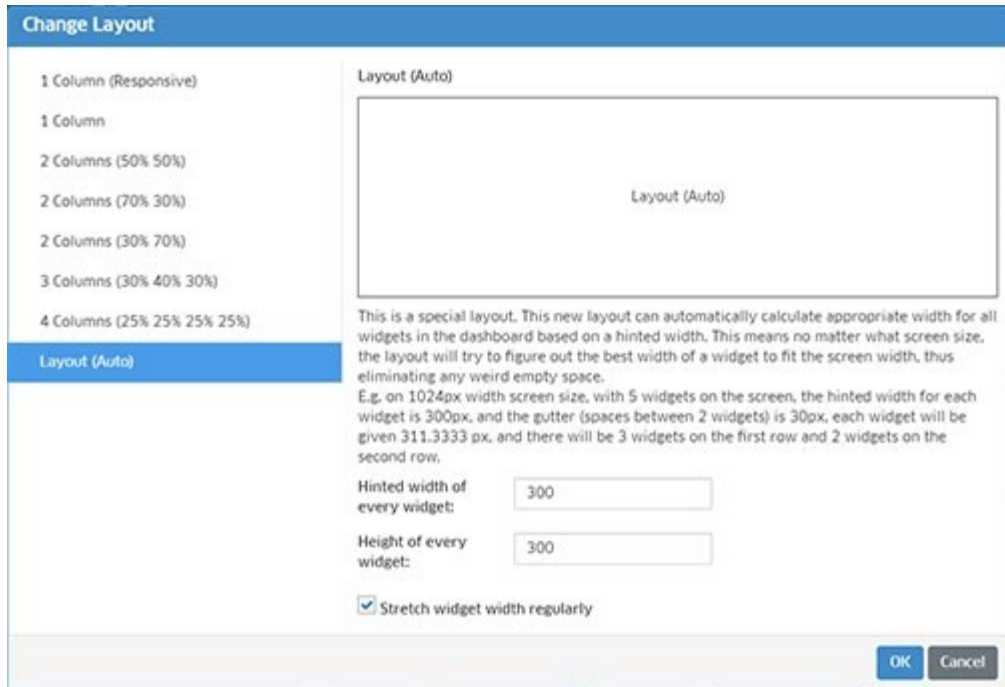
Change Layout

1 Column (Responsive)

1 Column

2 Columns (50% 50%)

2 Columns (70% 30%)

2 Columns (30% 70%)

3 Columns (30% 40% 30%)

4 Columns (25% 25% 25% 25%)

Layout (Auto)

Layout (Auto)

Layout (Auto)

This is a special layout. This new layout can automatically calculate appropriate width for all widgets in the dashboard based on a hinted width. This means no matter what screen size, the layout will try to figure out the best width of a widget to fit the screen width, thus eliminating any weird empty space.
E.g. on 1024px width screen size, with 5 widgets on the screen, the hinted width for each widget is 300px, and the gutter (spaces between 2 widgets) is 30px, each widget will be given 311.3333 px, and there will be 3 widgets on the first row and 2 widgets on the second row.

Hinted width of every widget: 300

Height of every widget: 300

Stretch widget width regularly

OK Cancel